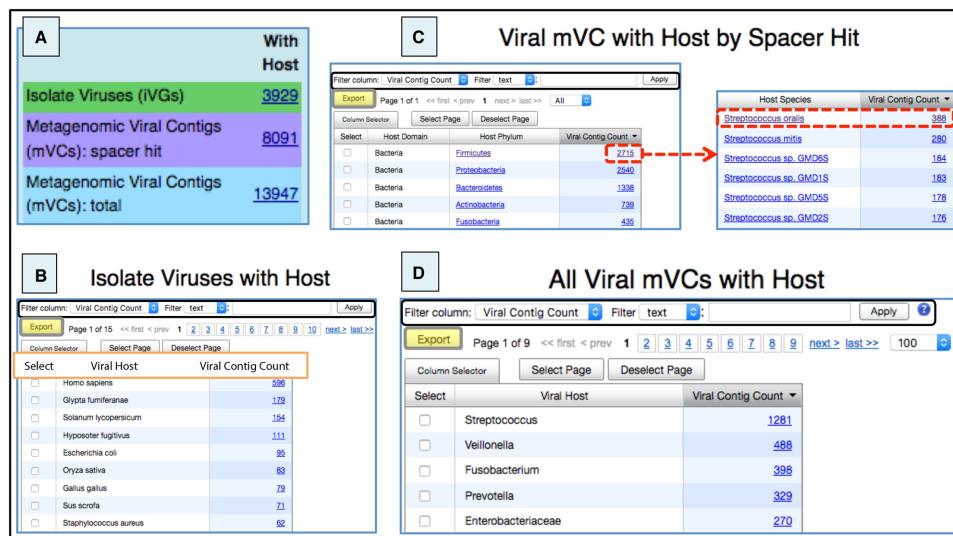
A

| | With Host |
|---|---|
| Isolate Viruses (iVGs) | 3929 |
| Metagenomic Viral Contigs (mVCs): spacer hit | 8091 |
| Metagenomic Viral Contigs (mVCs): total | 13947 |

C

Viral mVC with Host by Spacer Hit

Filter column: Viral Contig Count Filter text : Apply

Export Page 1 of 1 << first < prev 1 next > last >> All

Column Selector Select Page Deselect Page

| Select | Host Domain | Host Phylum | Viral Contig Count |
|---|---|---|---|
| | Bacteria | Firmicutes | 2715 |
| | Bacteria | Proteobacteria | 2540 |
| | Bacteria | Bacteroidetes | 1338 |
| | Bacteria | Actinobacteria | 739 |
| | Bacteria | Fusobacteria | 435 |

| Host Species | Viral Contig Count |
|---|---|
| Streptococcus oralis | 388 |
| Streptococcus mitis | 280 |
| Streptococcus sp. GMD6S | 184 |
| Streptococcus sp. GMD1S | 183 |
| Streptococcus sp. GMD5S | 178 |
| Streptococcus sp. GMD2S | 176 |

B

Isolate Viruses with Host

Filter column: Viral Contig Count Filter text : Apply

Export Page 1 of 15 << first < prev 1 2 3 4 5 6 7 8 9 10 next > last >>

Column Selector Select Page Deselect Page

| Select | Viral Host | Viral Contig Count |
|---|---|---|
| | Homo sapiens | 596 |
| | Glypta fumiferanae | 179 |
| | Solanum lycopersicum | 154 |
| | Hyposoter fugitivus | 111 |
| | Escherichia coli | 95 |
| | Oryza sativa | 83 |
| | Gallus gallus | 79 |
| | Sus scrofa | 71 |
| | Staphylococcus aureus | 62 |

D

All Viral mVCs with Host

Filter column: Viral Contig Count Filter text Apply ?

Export Page 1 of 9 << first < prev 1 2 3 4 5 6 7 8 9 next > last >> 100

Column Selector Select Page Deselect Page

| Select | Viral Host | Viral Contig Count |
|---|---|---|
| | Streptococcus | 1281 |
| | Veillonella | 488 |
| | Fusobacterium | 398 |
| | Prevotella | 329 |
| | Enterobacteriaceae | 270 |